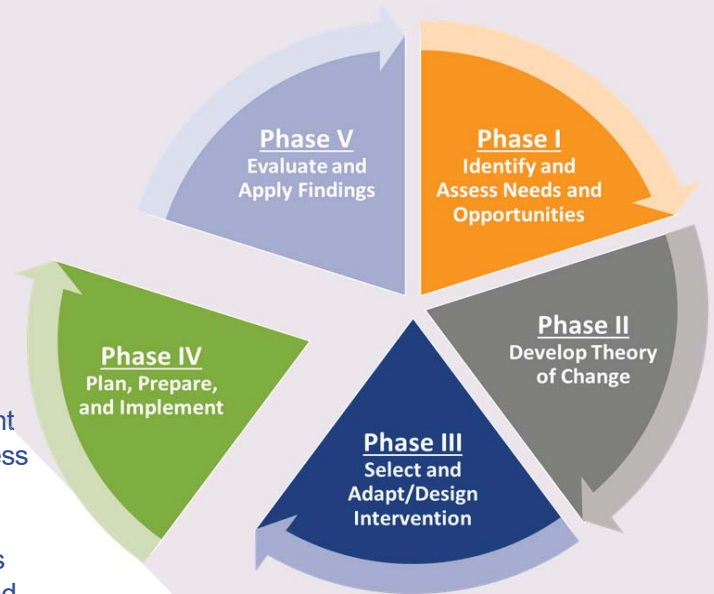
Phase V
Evaluate and Apply Findings

Phase I
Identify and Assess Needs and Opportunities

Phase II
Develop Theory of Change

Phase III
Select and Adapt/Design Intervention

Phase IV
Plan, Prepare, and Implement

nt
ess

s
d